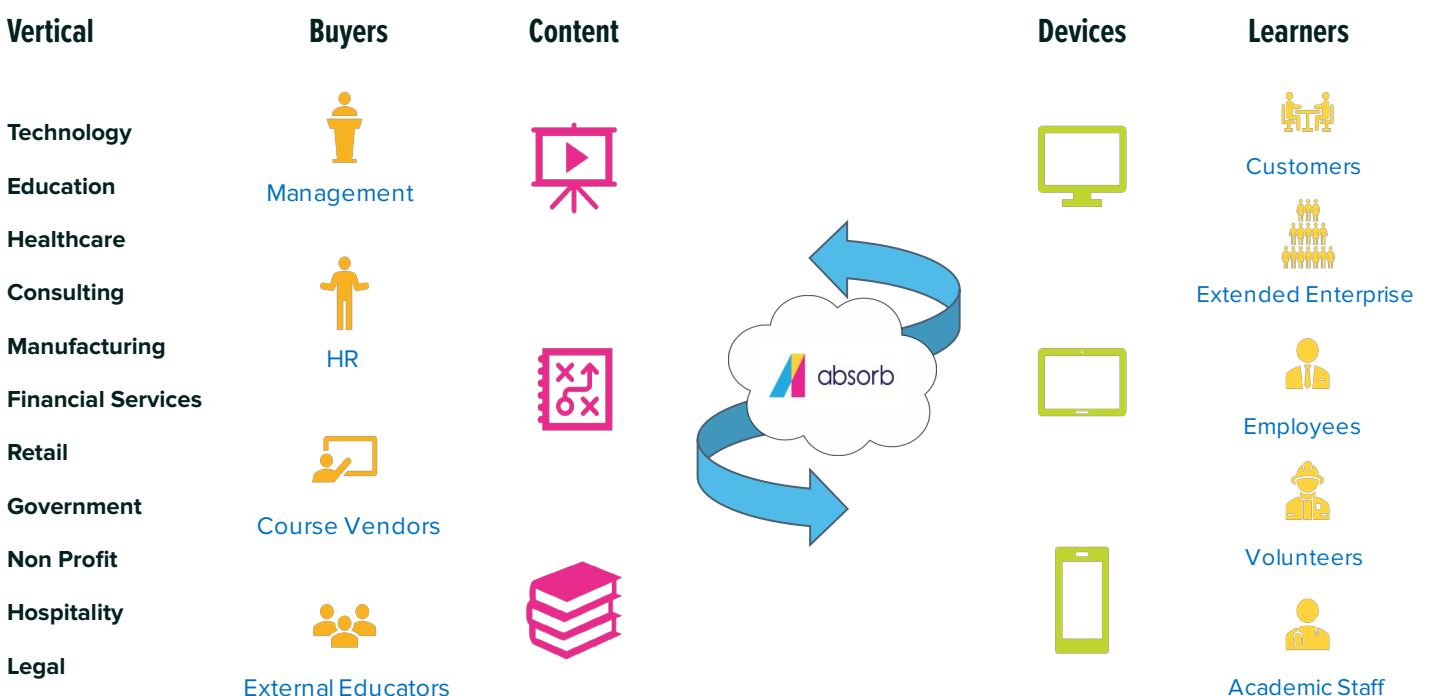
Vertical

Technology

Education

Healthcare

Consulting

Manufacturing

Financial Services

Retail

Government

Non Profit

Hospitality

Legal

Buyers

Management

HR

Course Vendors

External Educators

Content

absorb

Devices

Learners

Customers

Extended Enterprise

Employees

Volunteers

Academic Staff